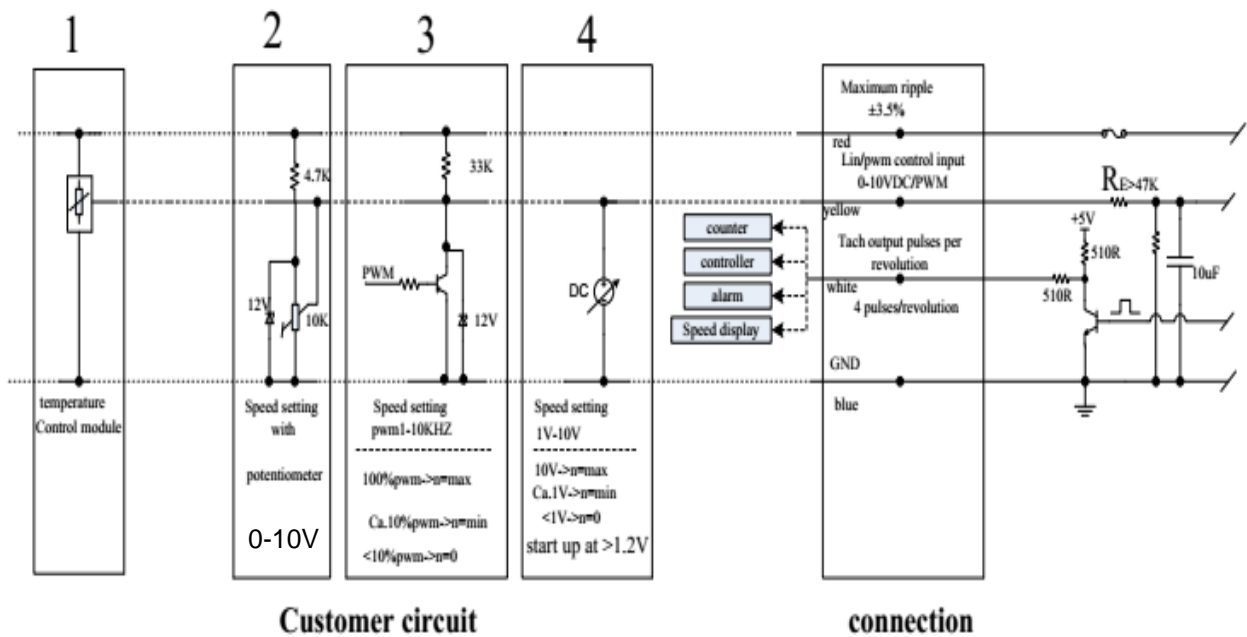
1

2

3

4

temperature Control module

4.7K

12V

10K

Speed setting with

potentiometer

0-10V

33K

PWM

12V

Speed setting pwm1-10KHZ

100%pwm->n=max

Ca.10%pwm->n=min

<10%pwm->n=0

DC

Speed setting 1V-10V

10V->n=max

Ca.1V->n=min

<1V->n=0

start up at >1.2V

counter

controller

alarm

Speed display

Maximum ripple ±3.5%

red

Lin/pwm control input 0-10VDC/PWM

yellow

Tach output pulses per revolution

white

4 pulses/revolution

GND

blue

$R_{E>47K}$

+5V

510R

510R

10uF

Customer circuit

connection